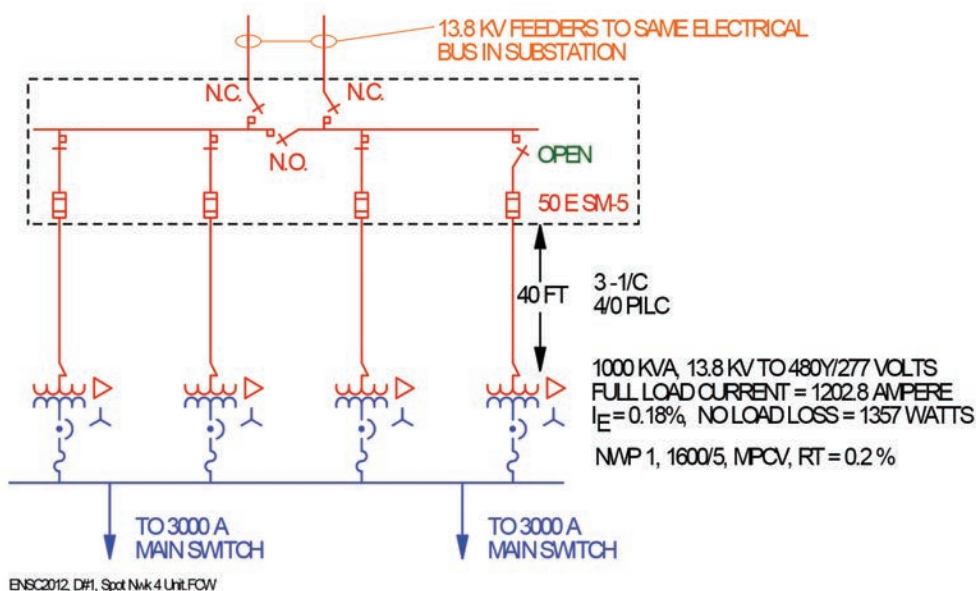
13.8 KV FEEDERS TO SAME ELECTRICAL BUS IN SUBSTATION

N.C.

N.C.

N.O.

OPEN

50 E SM-5

40 FT

3 -1/C
4/0 PILC

1000 KVA, 13.8 KV TO 480Y/277 VOLTS
FULL LOAD CURRENT = 1202.8 AMPERE
$I_E$ = 0.18%, NO LOAD LOSS = 1357 WATTS

NWP 1, 1600/5, MPCV, RT = 0.2 %

TO 3000 A
MAIN SWITCH

TO 3000 A
MAIN SWITCH

ENSC2012, D#1, Spot Nwk 4 Unit.FCW